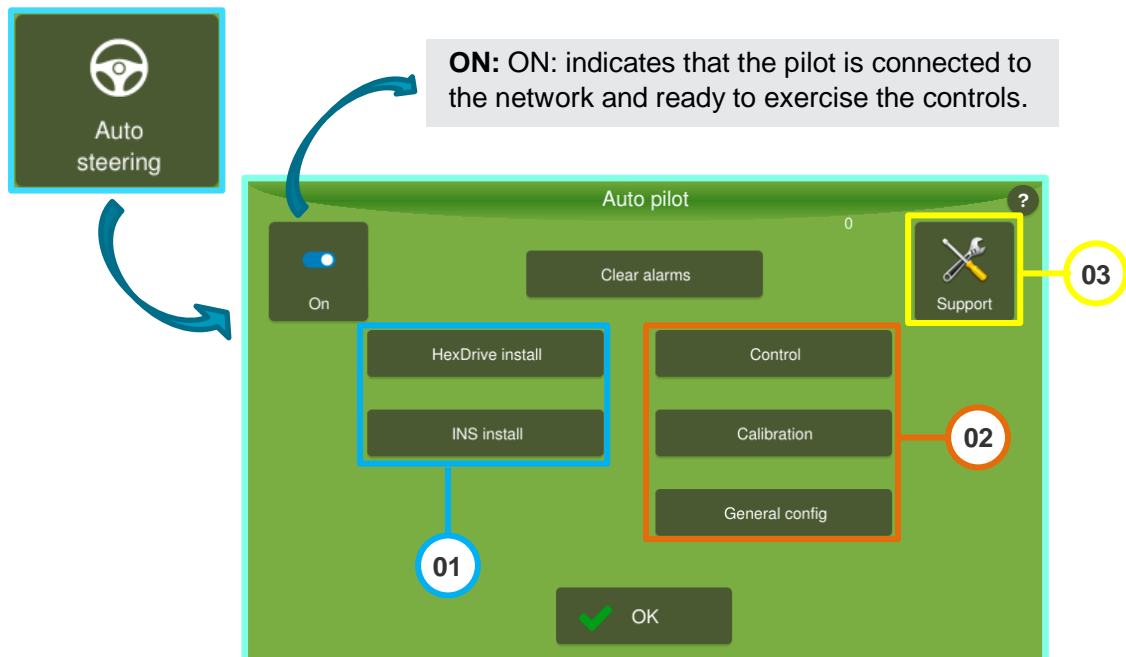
Auto steering

**ON:** ON: indicates that the pilot is connected to the network and ready to exercise the controls.

Auto pilot

?

0

On

Clear alarms

Support

03

HexDrive install

INS install

Control

Calibration

General config

02

01

OK